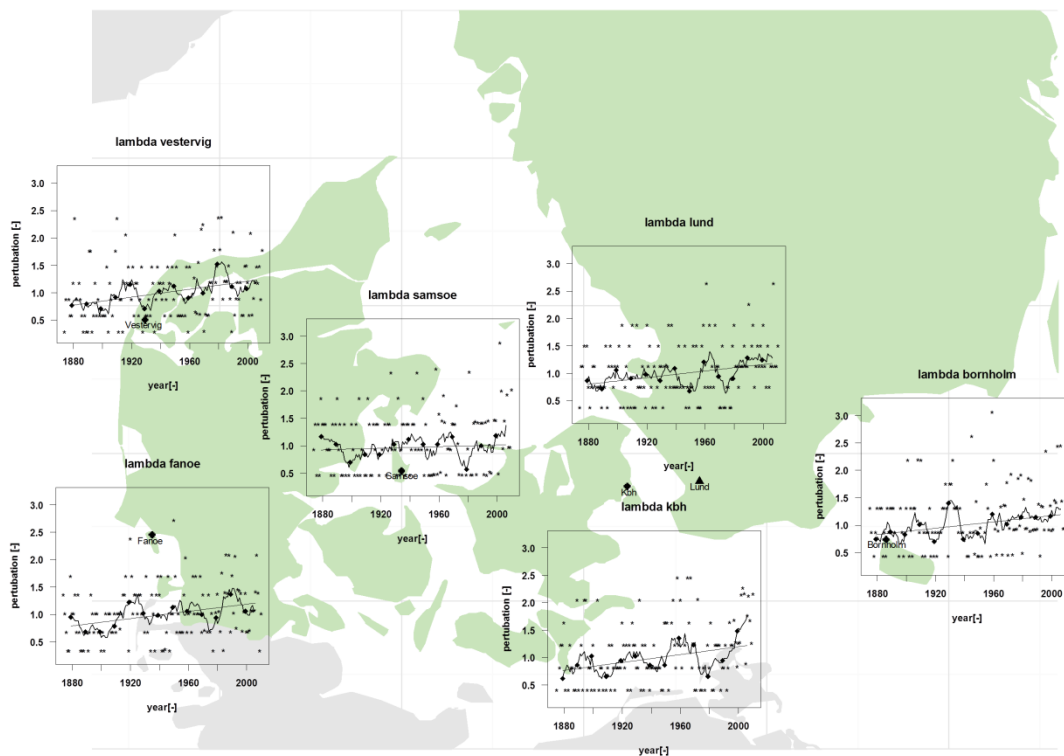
lambda vestervig

3.0
2.5
2.0
1.5
1.0
0.5

pertubation [-]

Vestervig

1880 1920 1960 2000

year[-]

lambda samsoe

3.0
2.5
2.0
1.5
1.0
0.5

pertubation [-]

Samsoe

1880 1920 1960 2000

year[-]

lambda lund

3.0
2.5
2.0
1.5
1.0
0.5

pertubation [-]

1880 1920 1960 2000

year[-]

Kbh

Lund

lambda bornholm

3.0
2.5
2.0
1.5
1.0
0.5

pertubation [-]

Bornholm

1920 1960 2000

year[-]

lambda fanoe

3.0
2.5
2.0
1.5
1.0
0.5

pertubation [-]

Fanoe

1880 1920 1960 2000

year[-]

lambda kbh

3.0
2.5
2.0
1.5
1.0
0.5

pertubation [-]

1880 1920 1960 2000

year[-]